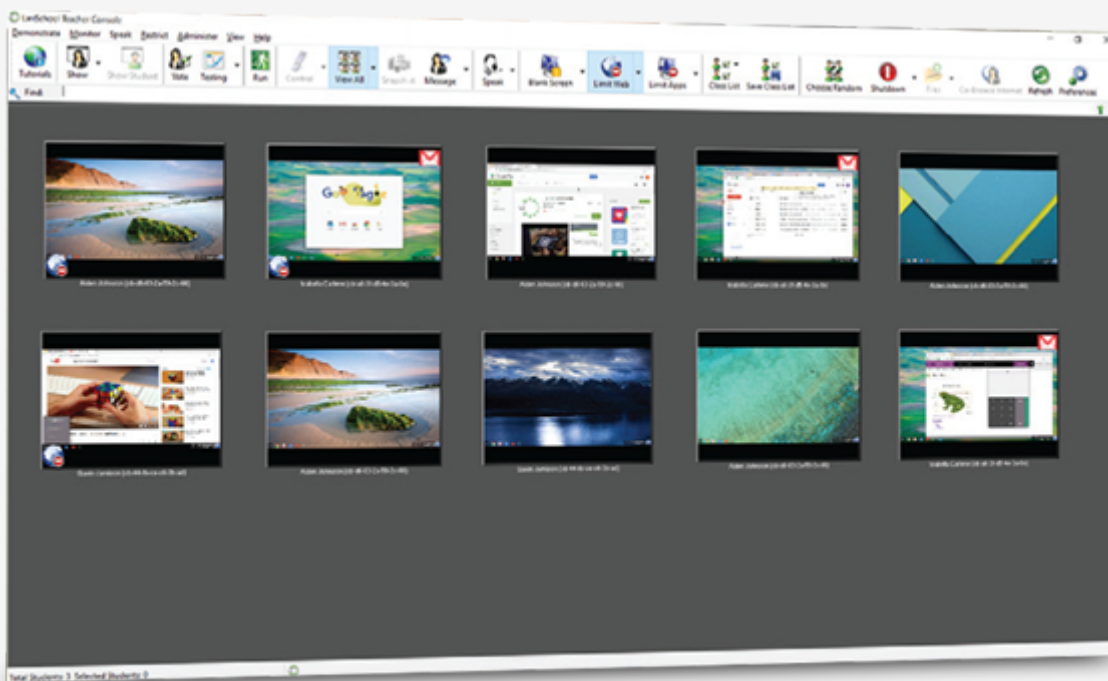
LanSchool Teacher Console

Demonstrate Monitor Speak Restrict Administer View Help

Tutorials Show Show Student Vote Testing Run Control View All Snapshot Message Speak Blank Screen Limit Web Limit Apps Class List Save Class List Choose Random Shutdown Files Co-Browse Internet Refresh Preferences

Find:

Robin Johnson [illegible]

Isabella Carlene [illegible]

Robin Johnson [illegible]

Isabella Carlene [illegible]

Robin Johnson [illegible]

Dustin Jameson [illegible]

Robin Johnson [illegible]

Dustin Jameson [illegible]

Robin Johnson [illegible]

Isabella Carlene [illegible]

Total Students: 3 Selected Students: 0